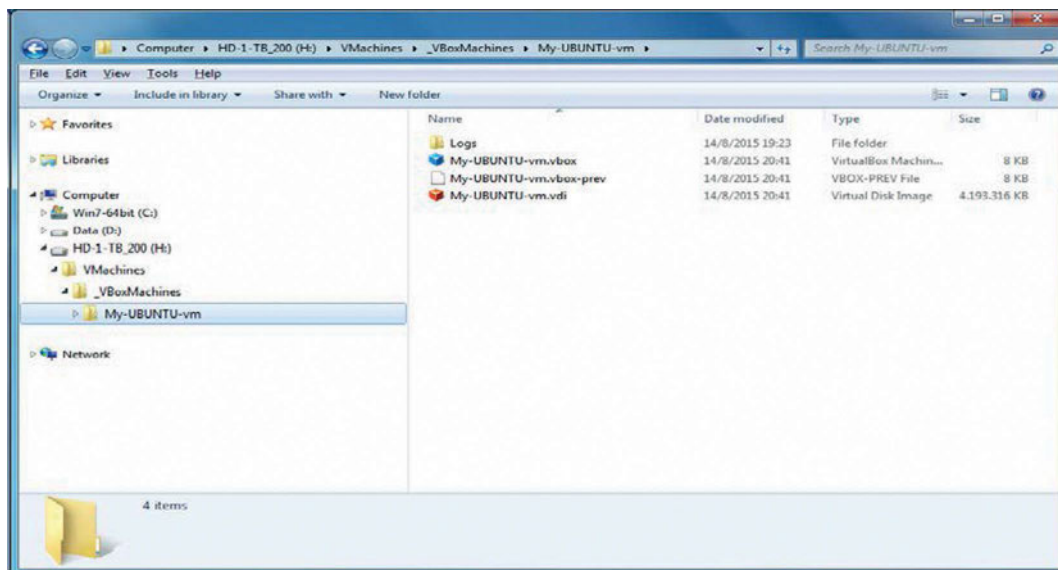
Computer ▸ HD-1-TB_200 (H:) ▸ VMachines ▸ _VBoxMachines ▸ My-UBUNTU-vm ▸

Search My-UBUNTU-vm

File Edit View Tools Help

Organize ▾ Include in library ▾ Share with ▾ New folder

Favorites

Libraries

Computer

Win7-64bit (C:)

Data (D:)

HD-1-TB_200 (H:)

VMachines

_VBoxMachines

My-UBUNTU-vm

Network

| Name | Date modified | Type | Size |
|---|---|---|---|
| Logs | 14/8/2015 19:23 | File folder | |
| My-UBUNTU-vm.vbox | 14/8/2015 20:41 | VirtualBox Machin... | 8 KB |
| My-UBUNTU-vm.vbox-prev | 14/8/2015 20:41 | VBOX-PREV File | 8 KB |
| My-UBUNTU-vm.vdi | 14/8/2015 20:41 | Virtual Disk Image | 4.193.316 KB |

4 items